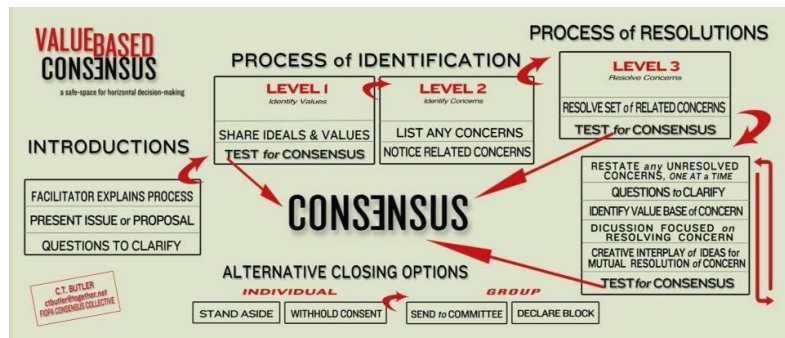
VALUE BASED CONSƎNSUS
a safe-space for horizontal decision-making

PROCESS of IDENTIFICATION

PROCESS of RESOLUTIONS

LEVEL 1
Identify Values
SHARE IDEALS & VALUES
TEST for CONSENSUS

LEVEL 2
Identify Concerns
LIST ANY CONCERNS
NOTICE RELATED CONCERNS

LEVEL 3
Resolve Concerns
RESOLVE SET of RELATED CONCERNS
TEST for CONSENSUS

INTRODUCTIONS
FACILITATOR EXPLAINS PROCESS
PRESENT ISSUE or PROPOSAL
QUESTIONS TO CLARIFY

CONSƎNSUS

RESTATE any UNRESOLVED CONCERNS, ONE AT a TIME
QUESTIONS to CLARIFY
IDENTIFY VALUE BASE of CONCERN
DICUSSION FOCUSED on RESOLVING CONCERN
CREATIVE INTERPLAY of IDEAS for MUTUAL RESOLUTION of CONCERN
TEST for CONSENSUS

ALTERNATIVE CLOSING OPTIONS
INDIVIDUAL
GROUP
STAND ASIDE
WITHHOLD CONSENT
SEND to COMMITTEE
DECLARE BLOCK

C.T. BUTLER
ctbutler@together.net
FOPA CONSENSUS COLLECTIVE